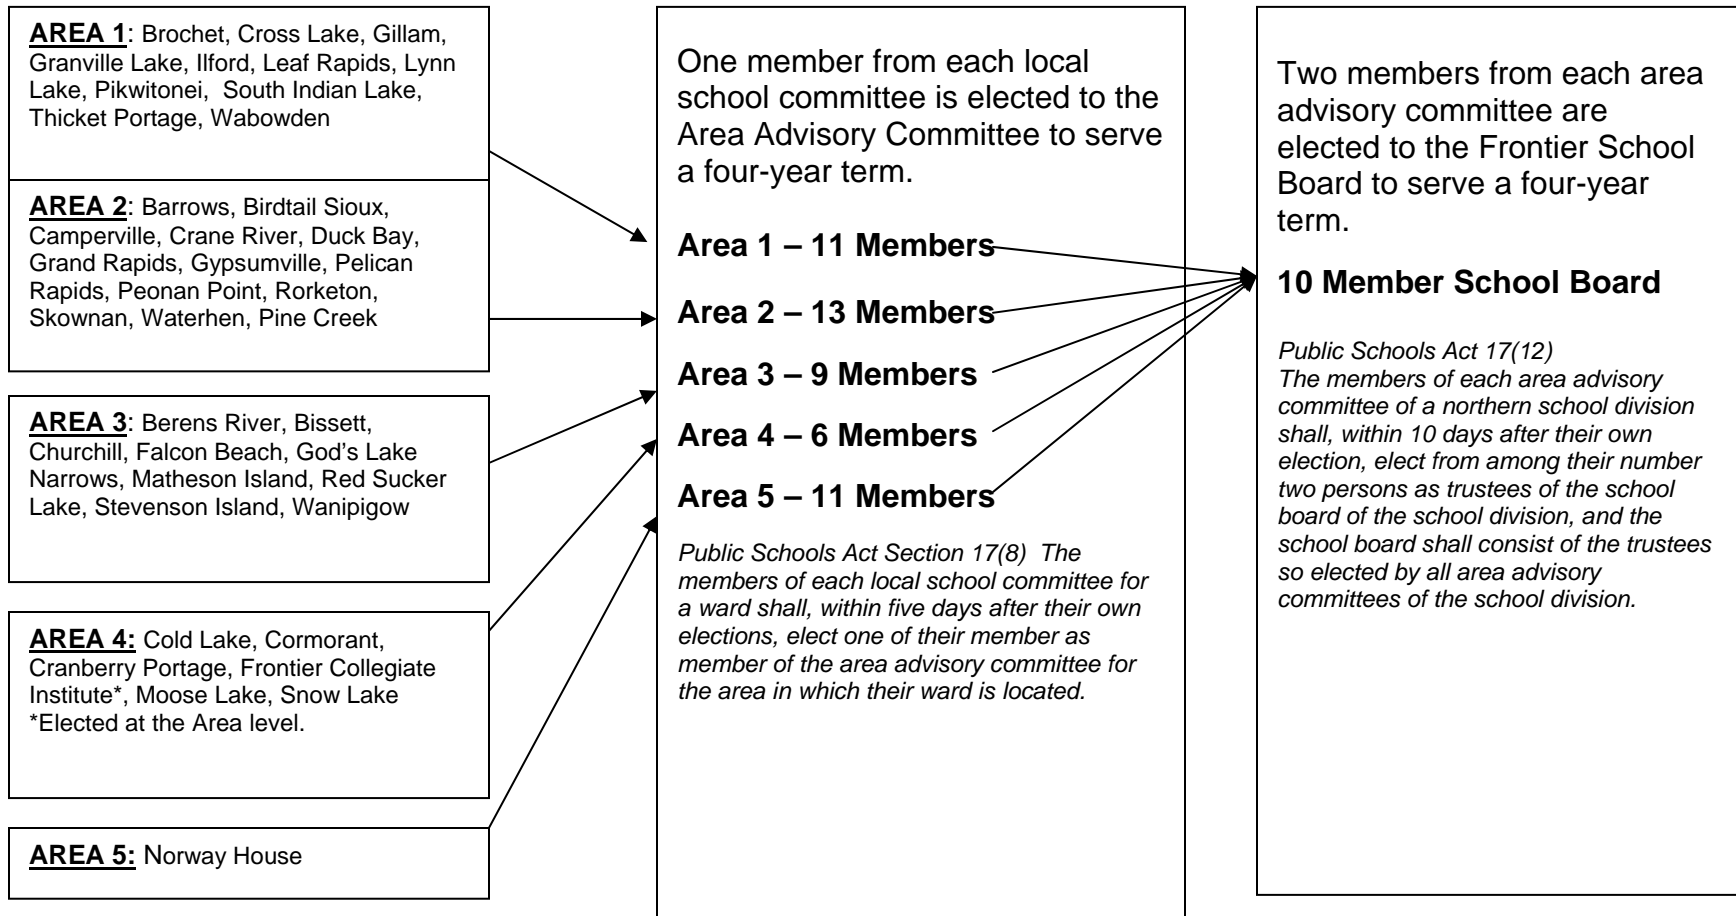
**AREA 1**: Brochet, Cross Lake, Gillam, Granville Lake, Ilford, Leaf Rapids, Lynn Lake, Pikwitonei, South Indian Lake, Thicket Portage, Wabowden

**AREA 2**: Barrows, Birdtail Sioux, Camperville, Crane River, Duck Bay, Grand Rapids, Gypsumville, Pelican Rapids, Peonan Point, Rorketon, Skownan, Waterhen, Pine Creek

**AREA 3**: Berens River, Bissett, Churchill, Falcon Beach, God's Lake Narrows, Matheson Island, Red Sucker Lake, Stevenson Island, Wanipigow

**AREA 4:** Cold Lake, Cormorant, Cranberry Portage, Frontier Collegiate Institute*, Moose Lake, Snow Lake
*Elected at the Area level.

**AREA 5:** Norway House

One member from each local school committee is elected to the Area Advisory Committee to serve a four-year term.

**Area 1 – 11 Members**

**Area 2 – 13 Members**

**Area 3 – 9 Members**

**Area 4 – 6 Members**

**Area 5 – 11 Members**

*Public Schools Act Section 17(8) The members of each local school committee for a ward shall, within five days after their own elections, elect one of their member as member of the area advisory committee for the area in which their ward is located.*

Two members from each area advisory committee are elected to the Frontier School Board to serve a four-year term.

**10 Member School Board**

*Public Schools Act 17(12)*
*The members of each area advisory committee of a northern school division shall, within 10 days after their own election, elect from among their number two persons as trustees of the school board of the school division, and the school board shall consist of the trustees so elected by all area advisory committees of the school division.*